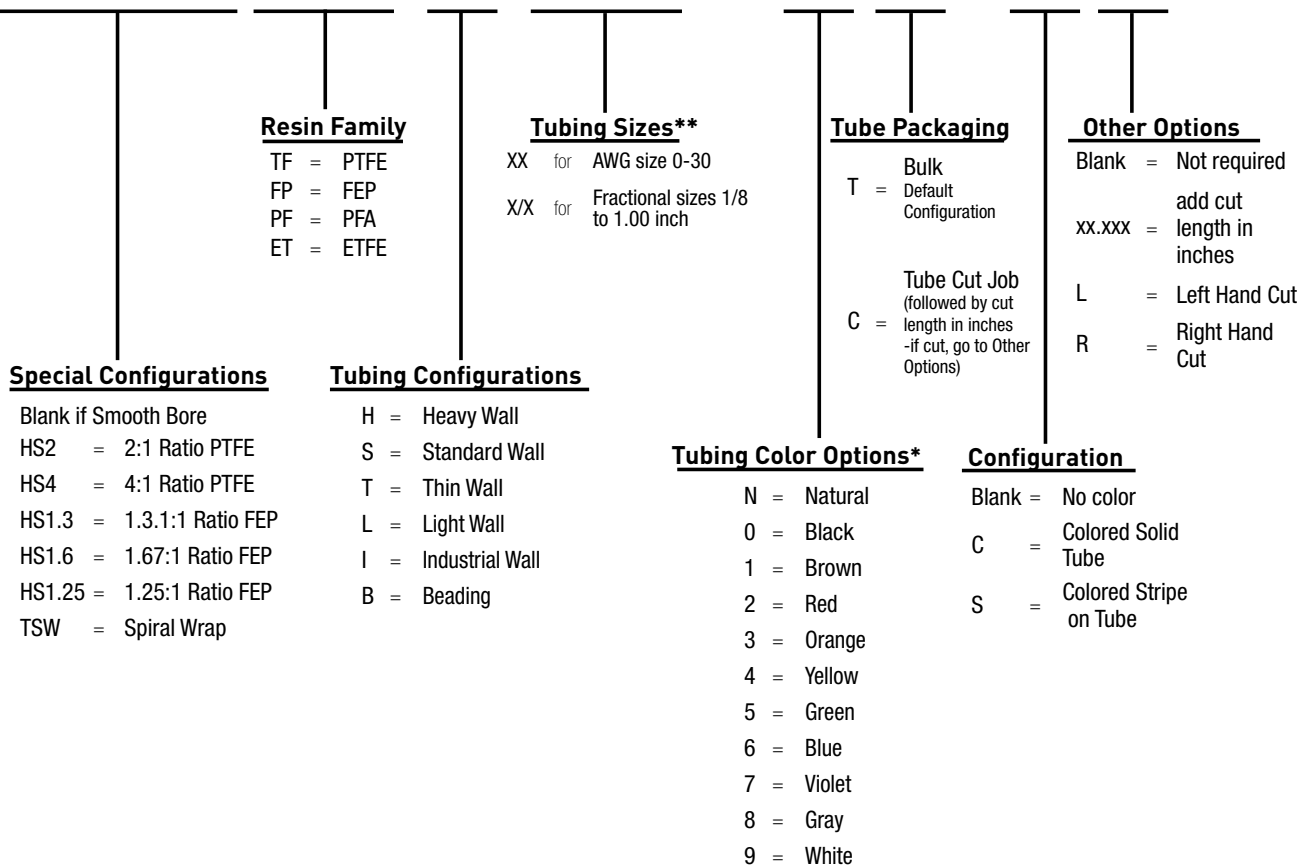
Resin Family
TF = PTFE
FP = FEP
PF = PFA
ET = ETFE

Tubing Sizes**
XX for AWG size 0-30
X/X for Fractional sizes 1/8 to 1.00 inch

Tube Packaging
T = Bulk Default Configuration
C = Tube Cut Job (followed by cut length in inches -if cut, go to Other Options)

Other Options
Blank = Not required
xx.xxx = add cut length in inches
L = Left Hand Cut
R = Right Hand Cut

Special Configurations
Blank if Smooth Bore
HS2 = 2:1 Ratio PTFE
HS4 = 4:1 Ratio PTFE
HS1.3 = 1.3.1:1 Ratio FEP
HS1.6 = 1.67:1 Ratio FEP
HS1.25 = 1.25:1 Ratio FEP
TSW = Spiral Wrap

Tubing Configurations
H = Heavy Wall
S = Standard Wall
T = Thin Wall
L = Light Wall
I = Industrial Wall
B = Beading

Tubing Color Options*
N = Natural
0 = Black
1 = Brown
2 = Red
3 = Orange
4 = Yellow
5 = Green
6 = Blue
7 = Violet
8 = Gray
9 = White

Configuration
Blank = No color
C = Colored Solid Tube
S = Colored Stripe on Tube